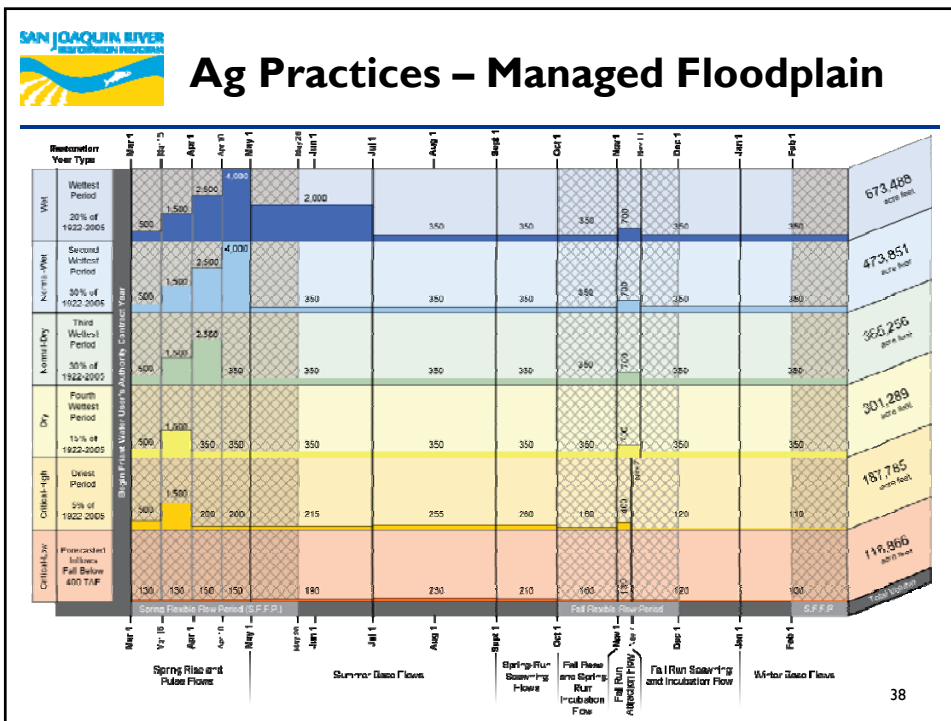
SAN JOAQUIN RIVER RESTORATION PROGRAM

Ag Practices – Managed Floodplain

Restoration Year Type

Mar 1, Mar 15, Apr 1, Apr 15, May 1, May 28, Jun 1, Jul 1, Aug 1, Sept 1, Oct 1, Nov 1, Nov 11, Dec 1, Jan 1, Feb 1

Wet — Wettest Period 20% of 1922-2005 — 500, 1,500, 2,500, 4,000, 2,000, 350, 350, 350, 700, 350, 350 — 673,488 acre feet

Normal-Wet — Second Wettest Period 30% of 1922-2005 — 500, 1,500, 2,500, 4,000, 350, 350, 350, 350, 700, 350, 350 — 473,851 acre feet

Normal-Dry — Third Wettest Period 30% of 1922-2005 — 500, 1,500, 2,500, 350, 350, 350, 350, 350, 700, 350, 350 — 399,256 acre feet

Dry — Fourth Wettest Period 15% of 1922-2005 — 500, 1,500, 350, 350, 350, 350, 350, 350, 700, 350, 350 — 301,289 acre feet

Critical-High — Driest Period 5% of 1922-2005 — 500, 1,500, 200, 200, 215, 255, 260, 160, 400, 120, 110 — 187,785 acre feet

Critical-Low — Forecasted Inflows Fall Below 400 TAF — 130, 130, 150, 150, 190, 230, 210, 160, 130, 120, 100 — 116,866 acre feet

Begin Friant Water User's Authority Contract Year

Spring Flexible Flow Period (S.F.F.P.)

Fall Flexible Flow Period

S.F.F.P.

Total Volume

Spring Rise and Pulse Flows

Summer Base Flows

Spring-Run Spawning Flows

Fall Base and Spring-Run Incubation Flow

Fall Run Attraction Flow

Fall Run Spawning and Incubation Flow

Winter Base Flows

38